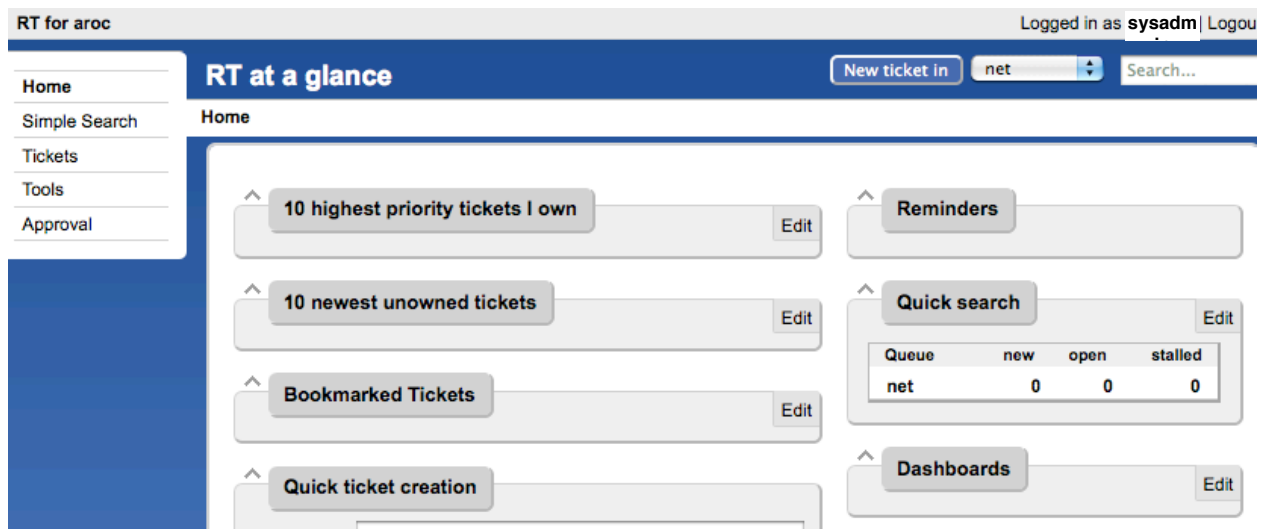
RT for aroc

Logged in as sysadm | Logou

Home
Simple Search
Tickets
Tools
Approval

RT at a glance

New ticket in net

Search...

Home

10 highest priority tickets I own
Edit

10 newest unowned tickets
Edit

Bookmarked Tickets
Edit

Quick ticket creation

Reminders

Quick search
Edit

| Queue | new | open | stalled |
|---|---|---|---|
| net | 0 | 0 | 0 |

Dashboards
Edit